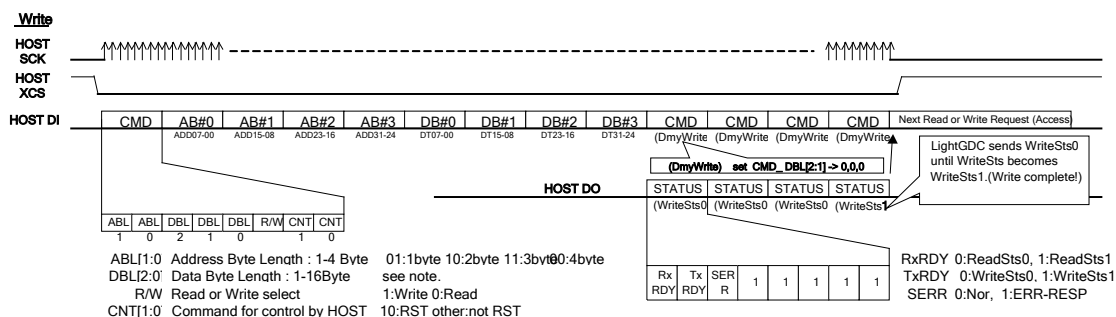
Write

HOST SCK

HOST XCS

HOST DI

| CMD | AB#0 | AB#1 | AB#2 | AB#3 | DB#0 | DB#1 | DB#2 | DB#3 | CMD | CMD | CMD | CMD | Next Read or Write Request (Access |
|---|---|---|---|---|---|---|---|---|---|---|---|---|---|
| | ADD07-00 | ADD15-08 | ADD23-16 | ADD31-24 | DT07-00 | DT15-08 | DT23-16 | DT31-24 | (DmyWrite | (DmyWrite | (DmyWrite | (DmyWrite | |

(DmyWrite) set CMD_ DBL[2:1] -> 0,0,0

LightGDC sends WriteSts0 until WriteSts becomes WriteSts1.(Write complete!)

HOST DO

| STATUS | STATUS | STATUS | STATUS |
|---|---|---|---|
| (WriteSts0 | (WriteSts0 | (WriteSts0 | (WriteSts1 |

| ABL | ABL | DBL | DBL | DBL | R/W | CNT | CNT |
|---|---|---|---|---|---|---|---|
| 1 | 0 | 2 | 1 | 0 | | 1 | 0 |

| Rx RDY | Tx RDY | SER R | 1 | 1 | 1 | 1 | 1 |
|---|---|---|---|---|---|---|---|

ABL[1:0 Address Byte Length : 1-4 Byte 01:1byte 10:2byte 11:3byte 00:4byte
DBL[2:0 Data Byte Length : 1-16Byte see note.
R/W Read or Write select 1:Write 0:Read
CNT[1:0 Command for control by HOST 10:RST other:not RST

RxRDY 0:ReadSts0, 1:ReadSts1
TxRDY 0:WriteSts0, 1:WriteSts1
SERR 0:Nor, 1:ERR-RESP